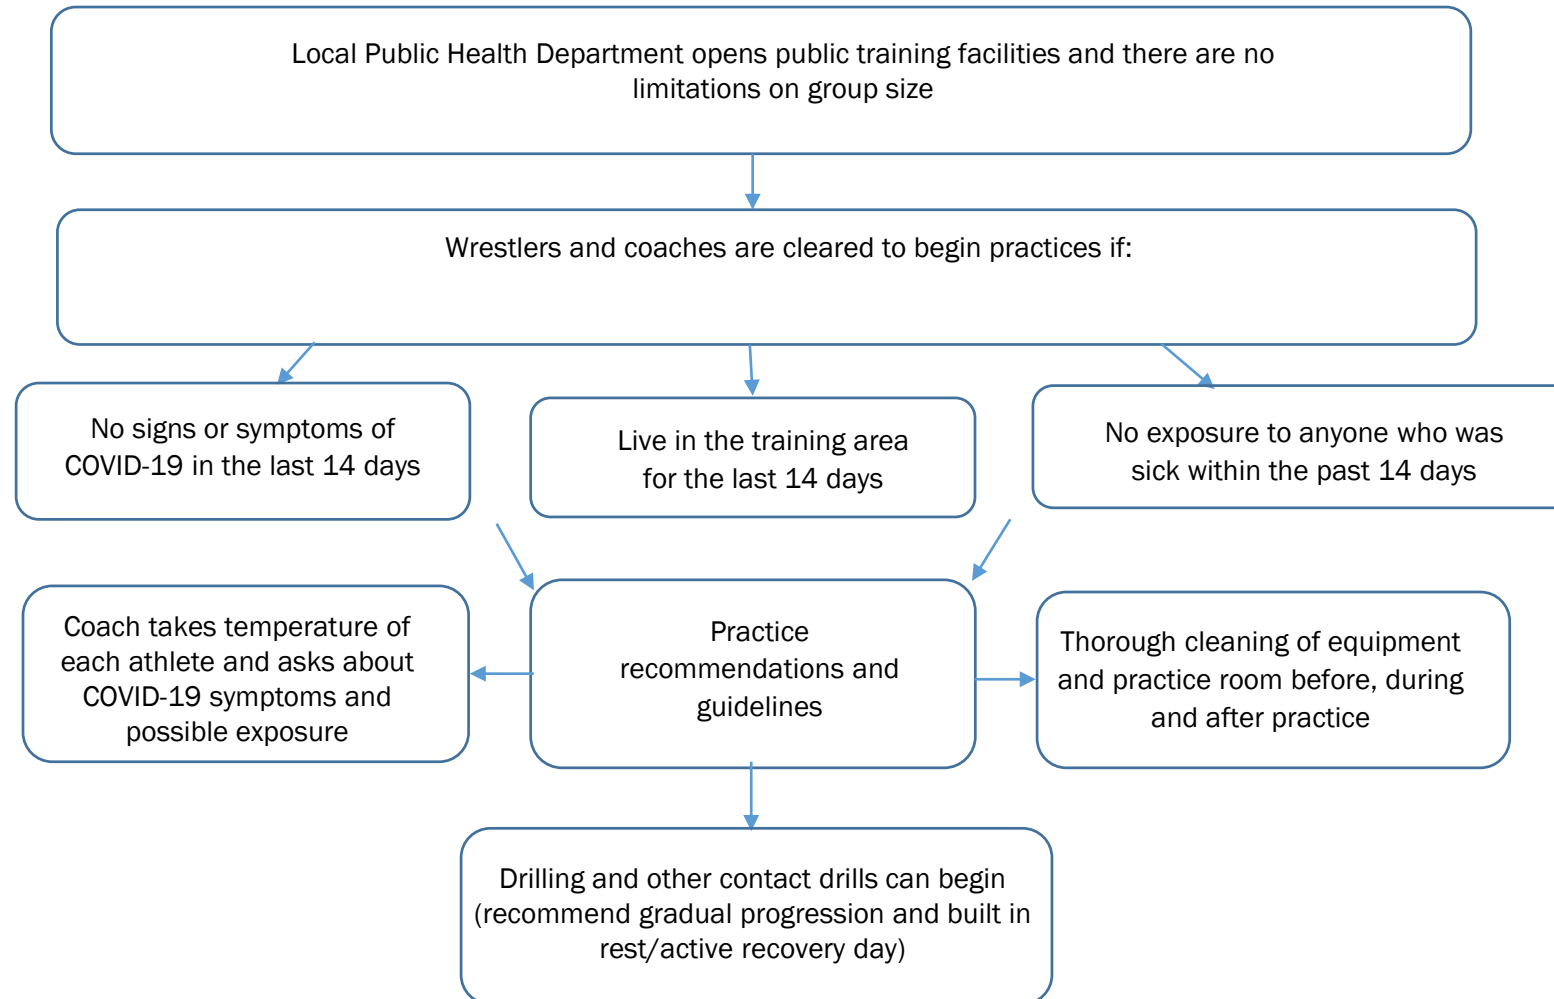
Local Public Health Department opens public training facilities and there are no limitations on group size

Wrestlers and coaches are cleared to begin practices if:

No signs or symptoms of COVID-19 in the last 14 days

Live in the training area for the last 14 days

No exposure to anyone who was sick within the past 14 days

Coach takes temperature of each athlete and asks about COVID-19 symptoms and possible exposure

Practice recommendations and guidelines

Thorough cleaning of equipment and practice room before, during and after practice

Drilling and other contact drills can begin (recommend gradual progression and built in rest/active recovery day)